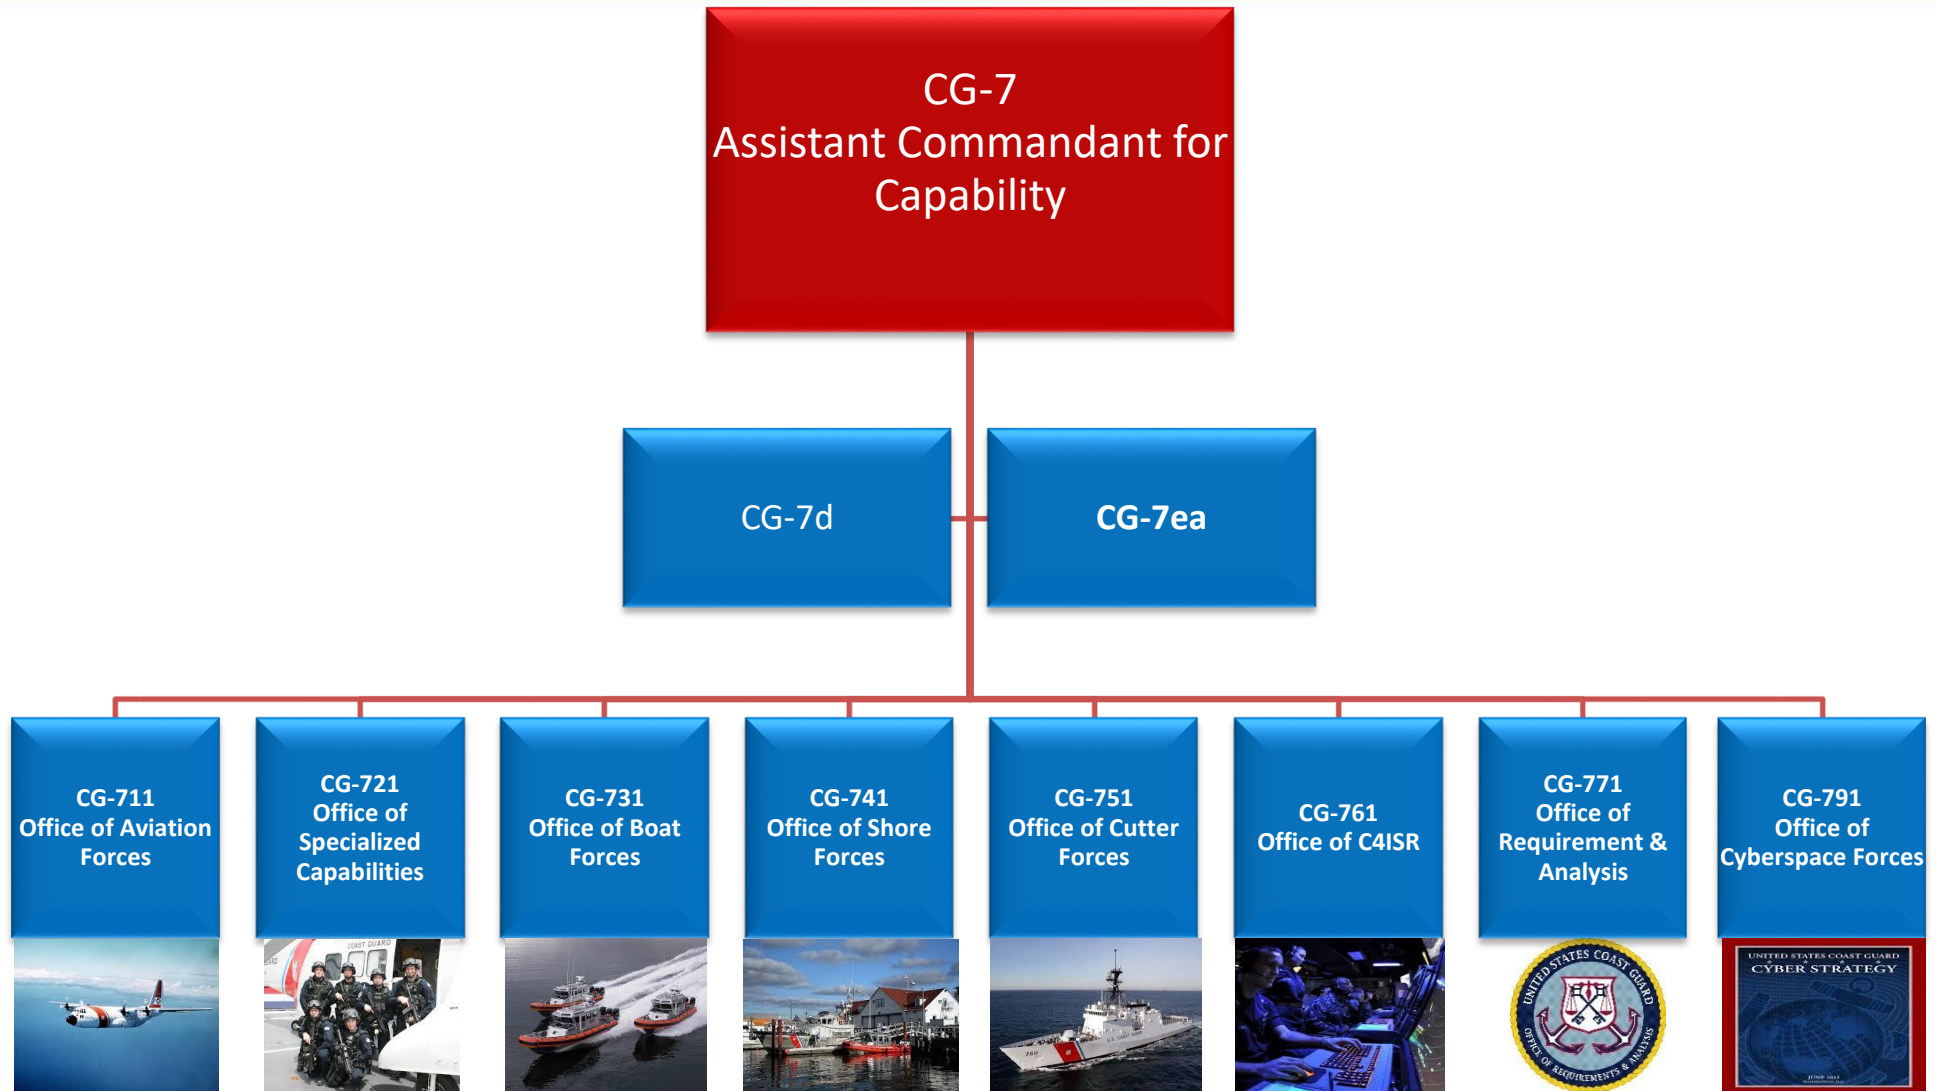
CG-7
Assistant Commandant for Capability

CG-7d

CG-7ea

CG-711
Office of Aviation Forces

CG-721
Office of Specialized Capabilities

CG-731
Office of Boat Forces

CG-741
Office of Shore Forces

CG-751
Office of Cutter Forces

CG-761
Office of C4ISR

CG-771
Office of Requirement & Analysis

CG-791
Office of Cyberspace Forces

COAST GUARD

UNITED STATES COAST GUARD
OFFICE OF REQUIREMENTS & ANALYSIS

UNITED STATES COAST GUARD
CYBER STRATEGY